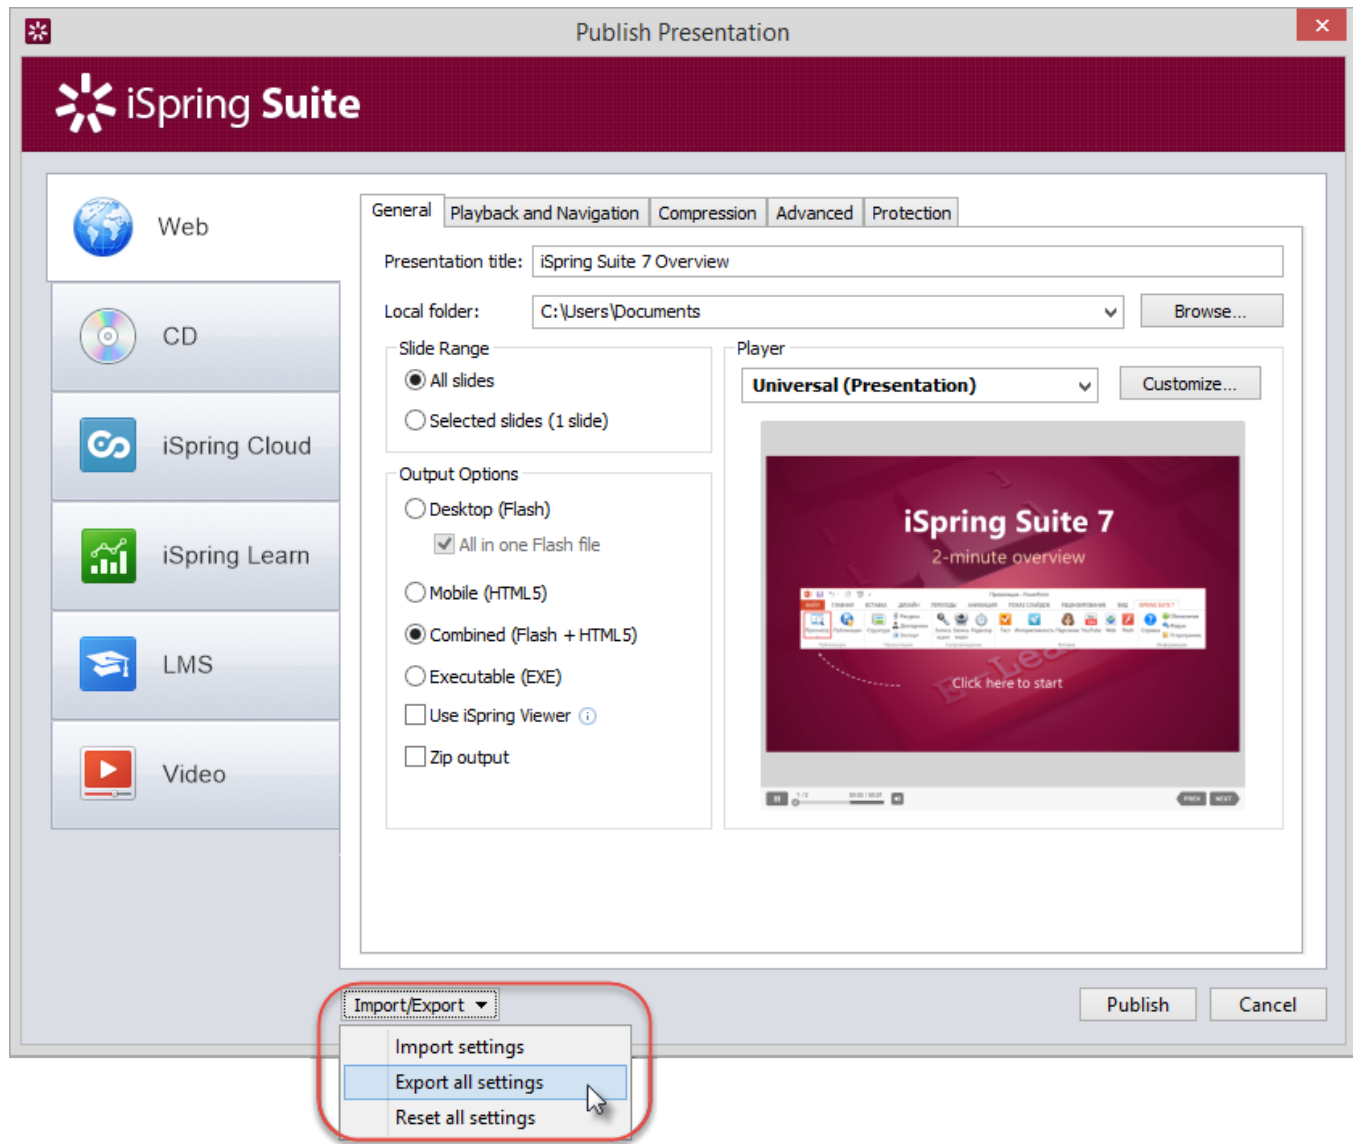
Publish Presentation

iSpring Suite

Web

CD

iSpring Cloud

iSpring Learn

LMS

Video

General | Playback and Navigation | Compression | Advanced | Protection

Presentation title: iSpring Suite 7 Overview

Local folder: C:\Users\Documents

Browse...

Slide Range

All slides

Selected slides (1 slide)

Output Options

Desktop (Flash)

All in one Flash file

Mobile (HTML5)

Combined (Flash + HTML5)

Executable (EXE)

Use iSpring Viewer

Zip output

Player

Universal (Presentation)

Customize...

iSpring Suite 7

2-minute overview

Click here to start

Import/Export

Import settings

Export all settings

Reset all settings

Publish

Cancel